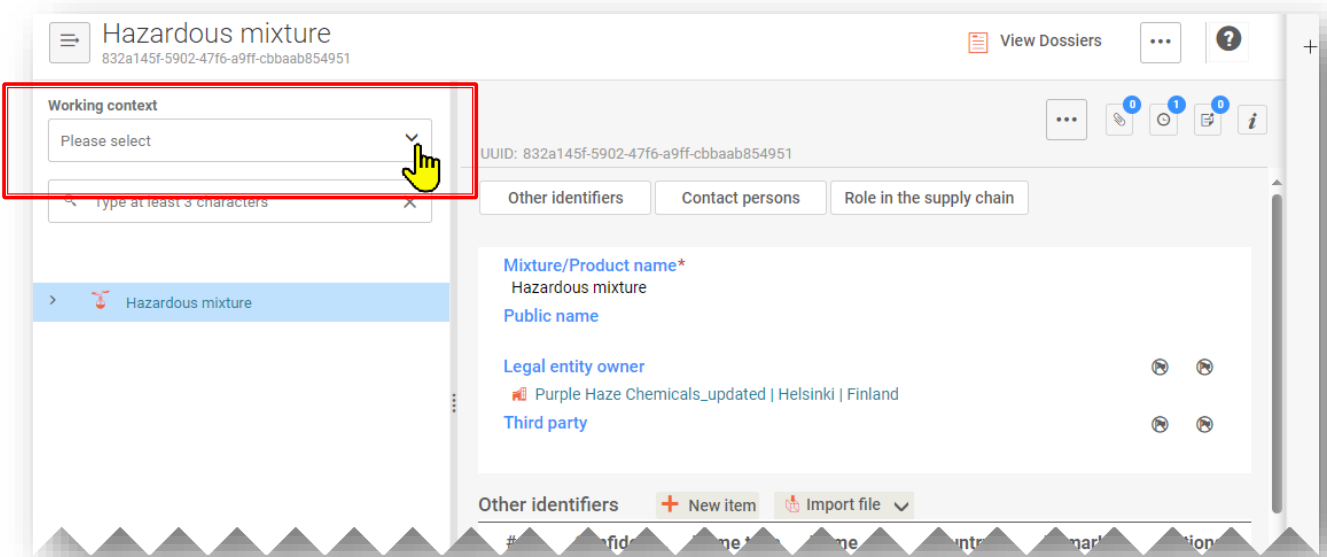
Hazardous mixture
832a145f-5902-47f6-a9ff-cbbaab854951

View Dossiers

Working context
Please select

Type at least 3 characters

Hazardous mixture

0 1 0

UUID: 832a145f-5902-47f6-a9ff-cbbaab854951

Other identifiers
Contact persons
Role in the supply chain

Mixture/Product name*
Hazardous mixture
Public name

Legal entity owner
Purple Haze Chemicals_updated | Helsinki | Finland
Third party

Other identifiers
New item
Import file

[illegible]